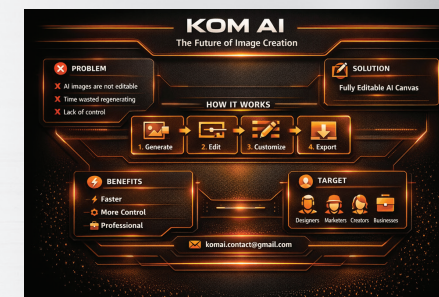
KOM AI
The Future of Image Creation

PROBLEM
AI images are not editable
Time wasted regenerating
Lack of control

SOLUTION
Fully Editable AI Canvas

HOW IT WORKS
1. Generate
2. Edit
3. Customize
4. Export

BENEFITS
Faster
More Control
Professional

TARGET
Designers
Marketers
Creators
Businesses

komai.contact@gmail.com